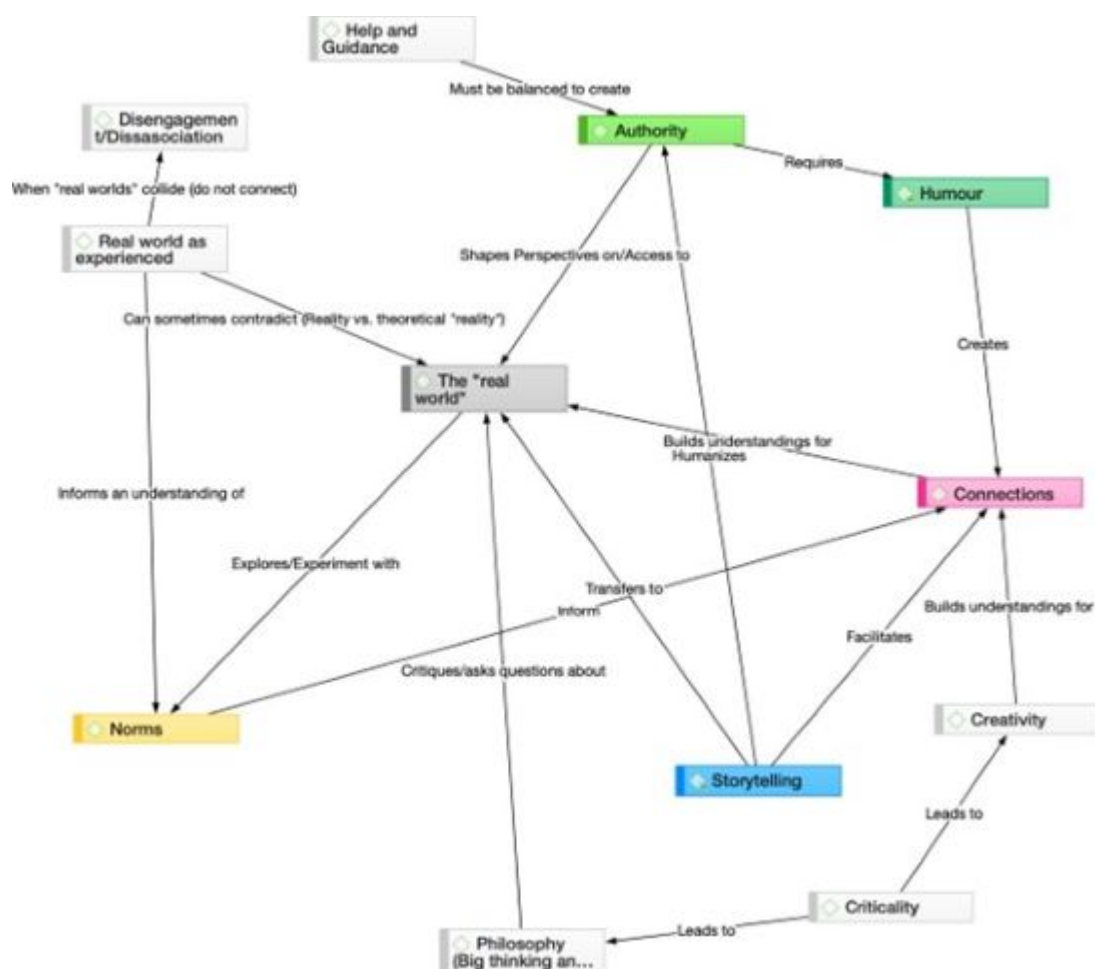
Help and Guidance

Must be balanced to create

Disengagement/Dissasociation

Authority

Requires

Humour

When "real worlds" collide (do not connect)

Real world as experienced

Shapes Perspectives on/Access to

Can sometimes contradict (Reality vs. theoretical "reality")

Creates

The "real world"

Builds understandings for
Humanizes

Connections

Informs an understanding of

Explores/Experiment with

Transfers to
Inform

Builds understandings for

Facilitates

Critiques/asks questions about

Norms

Creativity

Storytelling

Leads to

Criticality

Leads to

Philosophy (Big thinking an...